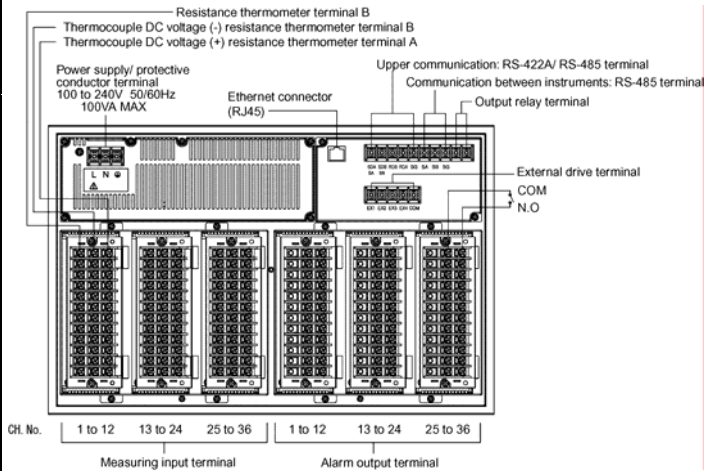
Resistance thermometer terminal B
Thermocouple DC voltage (-) resistance thermometer terminal B
Thermocouple DC voltage (+) resistance thermometer terminal A

Power supply/ protective conductor terminal
100 to 240V 50/60Hz
100VA MAX

Ethernet connector
(RJ45)

Upper communication: RS-422A/ RS-485 terminal
Communication between instruments: RS-485 terminal
Output relay terminal

SDA SDB RDB RDA SG SA SB SG
SA SB

External drive terminal
EX1 EX2 EX3 EX4 COM

COM
N.O

L N

CH. No.
1 to 12
13 to 24
25 to 36
1 to 12
13 to 24
25 to 36

Measuring input terminal
Alarm output terminal